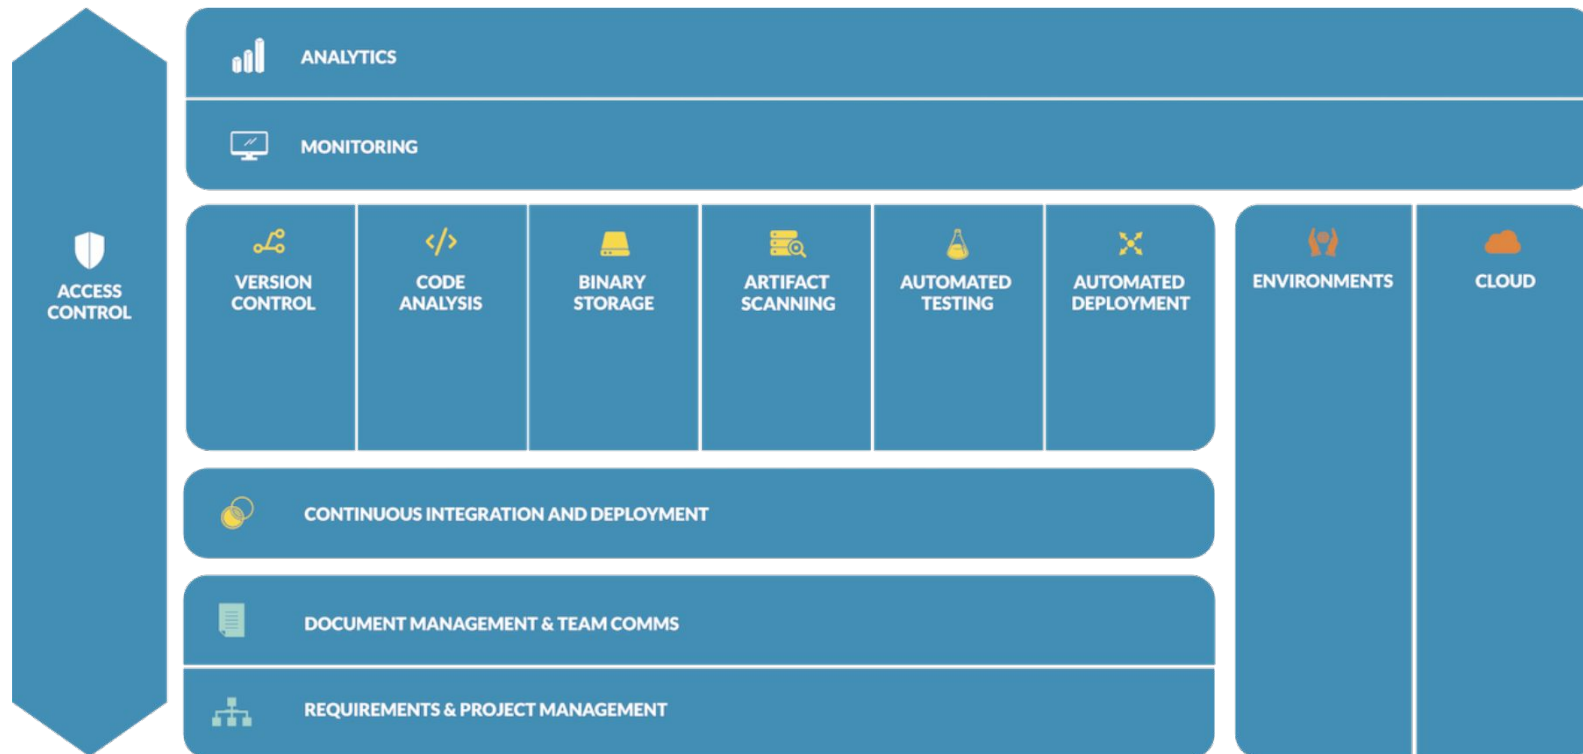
ACCESS CONTROL

ANALYTICS

MONITORING

VERSION CONTROL

CODE ANALYSIS

BINARY STORAGE

ARTIFACT SCANNING

AUTOMATED TESTING

AUTOMATED DEPLOYMENT

ENVIRONMENTS

CLOUD

CONTINUOUS INTEGRATION AND DEPLOYMENT

DOCUMENT MANAGEMENT & TEAM COMMS

REQUIREMENTS & PROJECT MANAGEMENT